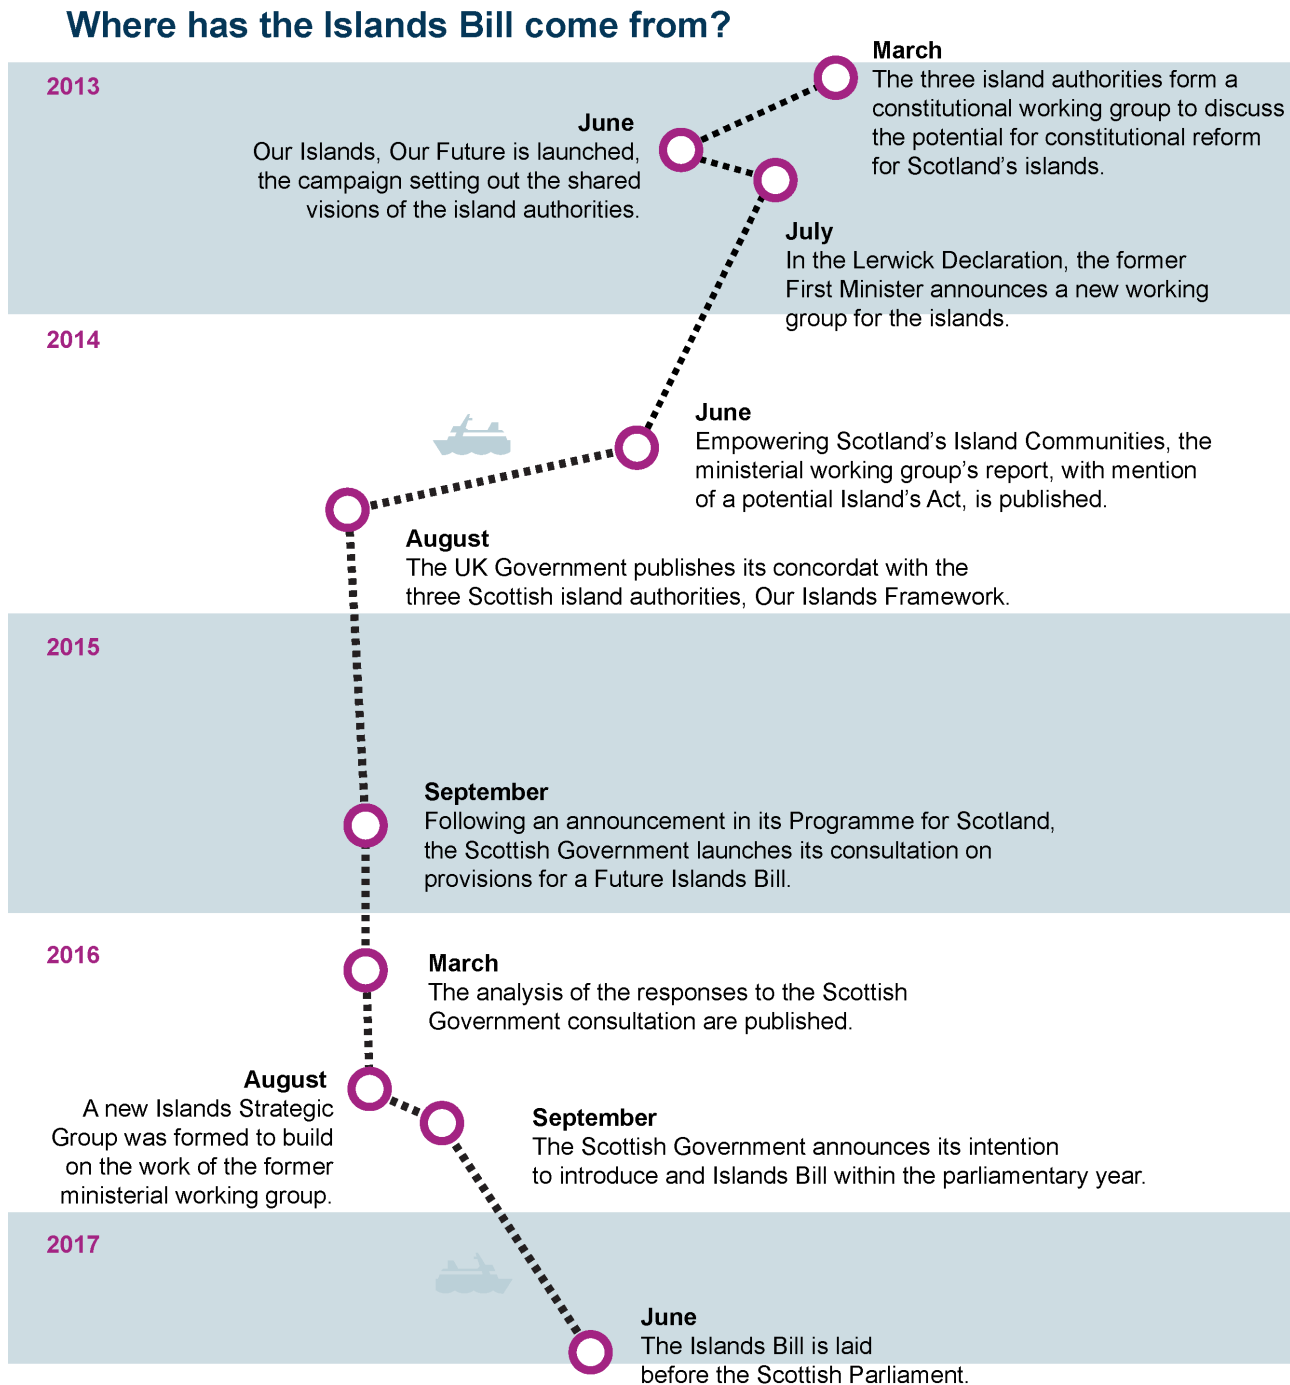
Where has the Islands Bill come from?

2013

March
The three island authorities form a constitutional working group to discuss the potential for constitutional reform for Scotland's islands.

June
Our Islands, Our Future is launched, the campaign setting out the shared visions of the island authorities.

July
In the Lerwick Declaration, the former First Minister announces a new working group for the islands.

2014

June
Empowering Scotland's Island Communities, the ministerial working group's report, with mention of a potential Island's Act, is published.

August
The UK Government publishes its concordat with the three Scottish island authorities, Our Islands Framework.

2015

September
Following an announcement in its Programme for Scotland, the Scottish Government launches its consultation on provisions for a Future Islands Bill.

2016

March
The analysis of the responses to the Scottish Government consultation are published.

August
A new Islands Strategic Group was formed to build on the work of the former ministerial working group.

September
The Scottish Government announces its intention to introduce and Islands Bill within the parliamentary year.

2017

June
The Islands Bill is laid before the Scottish Parliament.